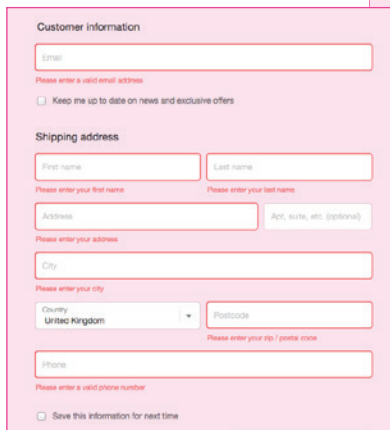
Customer information

Email

Please enter a valid email address

Keep me up to date on news and exclusive offers

Shipping address

First name

Please enter your first name

Last name

Please enter your last name

Address

Please enter your address

Apt, suite, etc. (optional)

City

Please enter your city

Country

United Kingdom

Postcode

Please enter your zip / postal code

Phone

Please enter a valid phone number

Save this information for next time